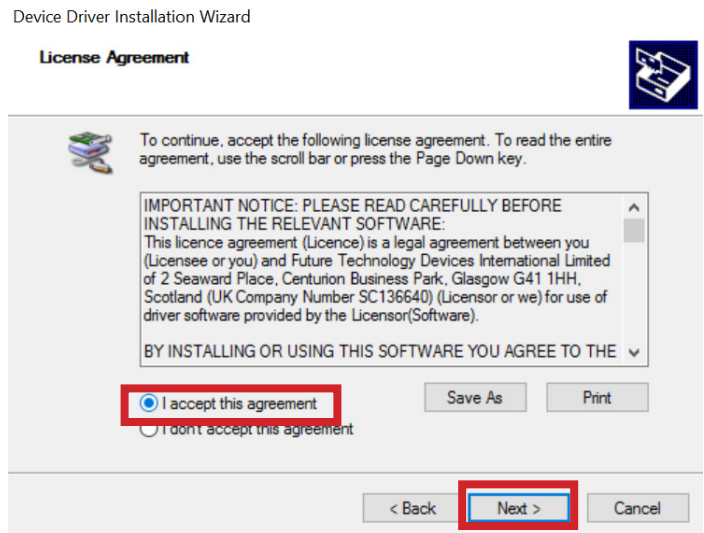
Device Driver Installation Wizard

License Agreement

To continue, accept the following license agreement. To read the entire agreement, use the scroll bar or press the Page Down key.

IMPORTANT NOTICE: PLEASE READ CAREFULLY BEFORE INSTALLING THE RELEVANT SOFTWARE:
This licence agreement (Licence) is a legal agreement between you (Licensee or you) and Future Technology Devices International Limited of 2 Seaward Place, Centurion Business Park, Glasgow G41 1HH, Scotland (UK Company Number SC136640) (Licensor or we) for use of driver software provided by the Licensor(Software).

BY INSTALLING OR USING THIS SOFTWARE YOU AGREE TO THE

I accept this agreement

I don't accept this agreement

Save As

Print

< Back

Next >

Cancel